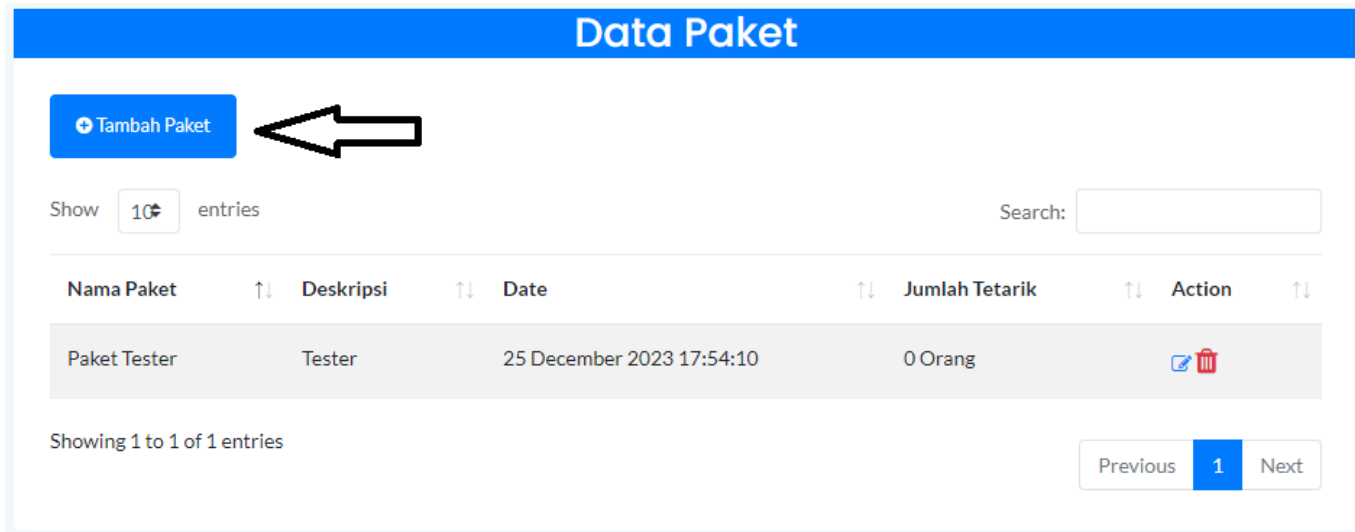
Data Paket

Tambah Paket

Show 10 entries

Search:

| Nama Paket | Deskripsi | Date | Jumlah Tetarik | Action |
|---|---|---|---|---|
| Paket Tester | Tester | 25 December 2023 17:54:10 | 0 Orang | |

Showing 1 to 1 of 1 entries

Previous 1 Next